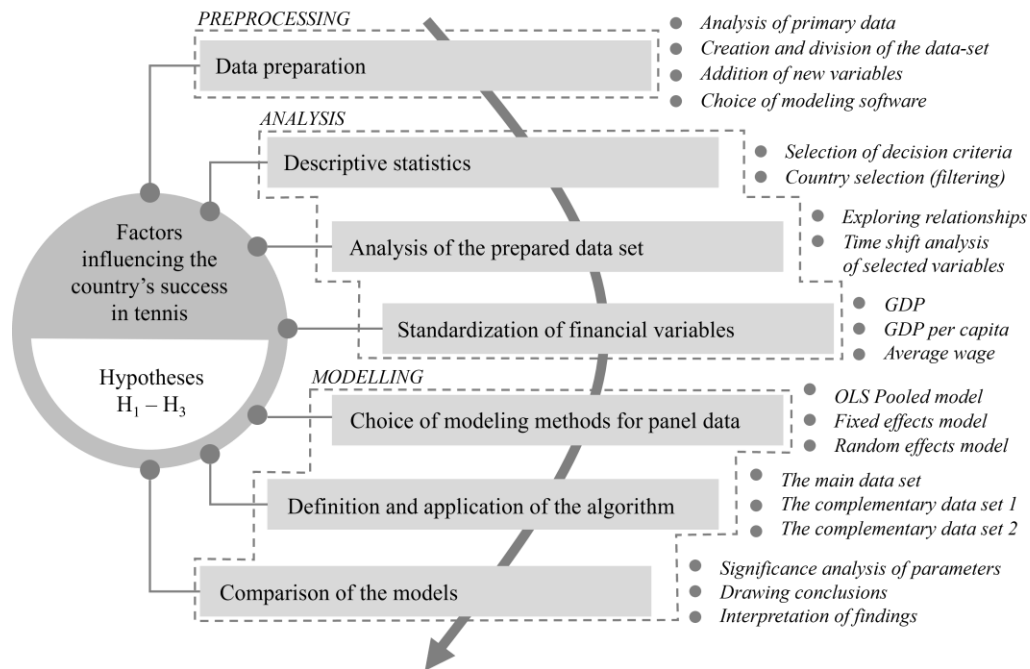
PREPROCESSING

Data preparation

Analysis of primary data
Creation and division of the data-set
Addition of new variables
Choice of modeling software

ANALYSIS

Descriptive statistics

Selection of decision criteria
Country selection (filtering)

Analysis of the prepared data set

Exploring relationships
Time shift analysis of selected variables

Standardization of financial variables

GDP
GDP per capita
Average wage

MODELLING

Choice of modeling methods for panel data

OLS Pooled model
Fixed effects model
Random effects model

Definition and application of the algorithm

The main data set
The complementary data set 1
The complementary data set 2

Comparison of the models

Significance analysis of parameters
Drawing conclusions
Interpretation of findings

Factors influencing the country's success in tennis

Hypotheses $H_1 - H_3$